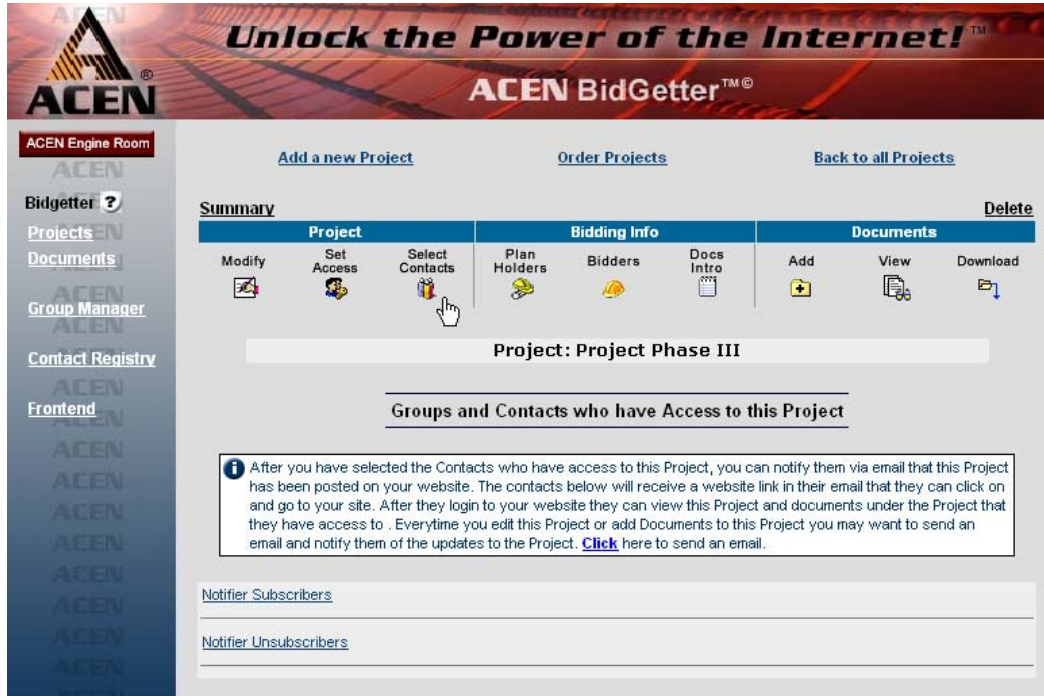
ACEN

Unlock the Power of the Internet!™

ACEN BidGetter™©

ACEN Engine Room

Bidgetter ?

Projects

Documents

Group Manager

Contact Registry

Frontend

Add a new Project

Order Projects

Back to all Projects

Summary

Delete

| Project | | | Bidding Info | | | Documents | | |
|---|---|---|---|---|---|---|---|---|
| Modify | Set Access | Select Contacts | Plan Holders | Bidders | Docs Intro | Add | View | Download |

Project: Project Phase III

Groups and Contacts who have Access to this Project

After you have selected the Contacts who have access to this Project, you can notify them via email that this Project has been posted on your website. The contacts below will receive a website link in their email that they can click on and go to your site. After they login to your website they can view this Project and documents under the Project that they have access to . Everytime you edit this Project or add Documents to this Project you may want to send an email and notify them of the updates to the Project. Click here to send an email.

Notifier Subscribers

Notifier Unsubscribers